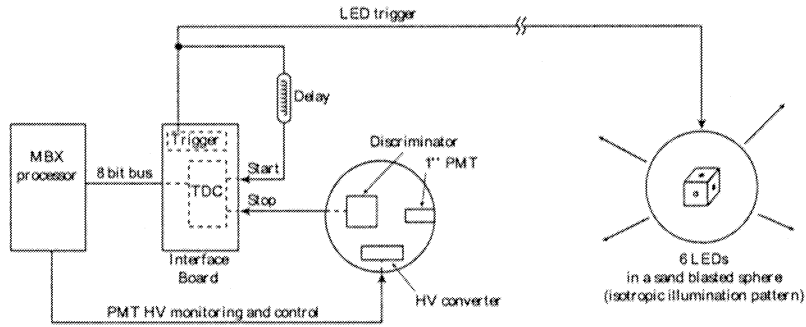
LED trigger

Delay

MBX processor

8 bit bus

Trigger

TDC

Start

Stop

Interface Board

Discriminator

1" PMT

HV converter

PMT HV monitoring and control

6 LEDs in a sand blasted sphere (isotropic illumination pattern)